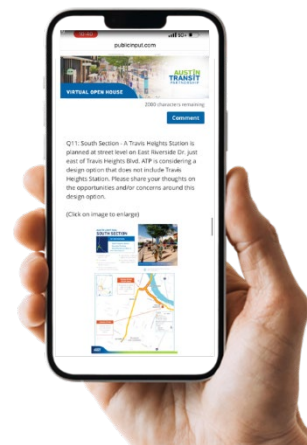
publicinput.com

AUSTIN TRANSIT PARTNERSHIP

VIRTUAL OPEN HOUSE

3380 characters remaining

Comment

Q11: South Section - A Travis Heights Station is planned at street level on East Riverside Dr. just east of Travis Heights Blvd. ATP is considering a design option that does not include Travis Heights Station. Please share your thoughts on the opportunities and/or concerns around this design option.

(Click on image to enlarge)

SOUTH SECTION

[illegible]